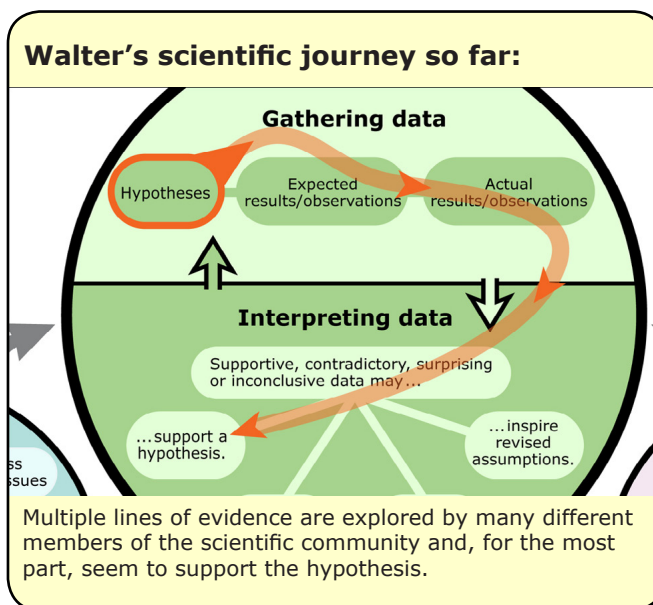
Walter's scientific journey so far:

Gathering data

Hypotheses

Expected results/observations

Actual results/observations

Interpreting data

Supportive, contradictory, surprising or inconclusive data may...

...support a hypothesis.

...inspire revised assumptions.

ss

ssues

Multiple lines of evidence are explored by many different members of the scientific community and, for the most part, seem to support the hypothesis.